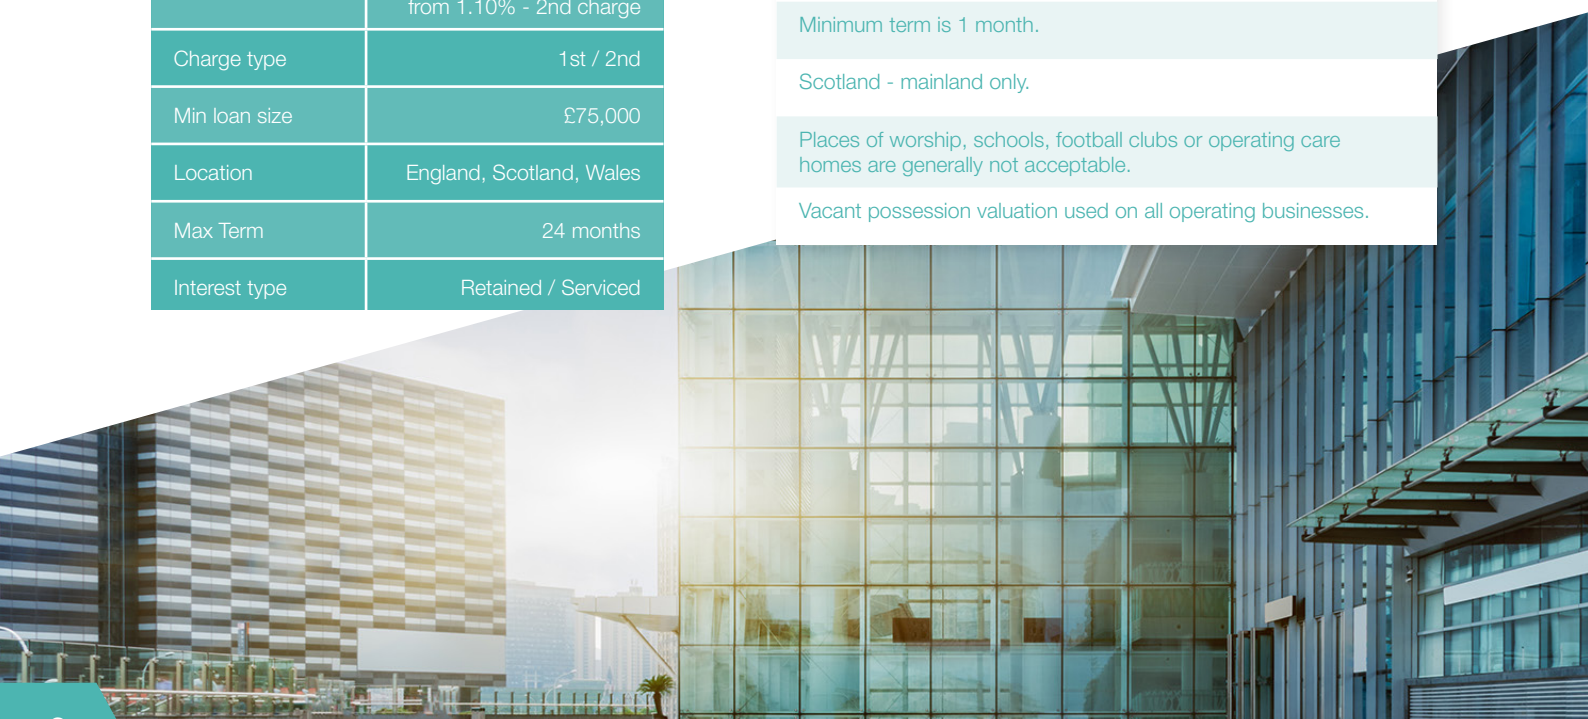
| | from 1.10% - 2nd charge |
|---|---|
| Charge type | 1st / 2nd |
| Min loan size | £75,000 |
| Location | England, Scotland, Wales |
| Max Term | 24 months |
| Interest type | Retained / Serviced |

Minimum term is 1 month.

Scotland - mainland only.

Places of worship, schools, football clubs or operating care homes are generally not acceptable.

Vacant possession valuation used on all operating businesses.